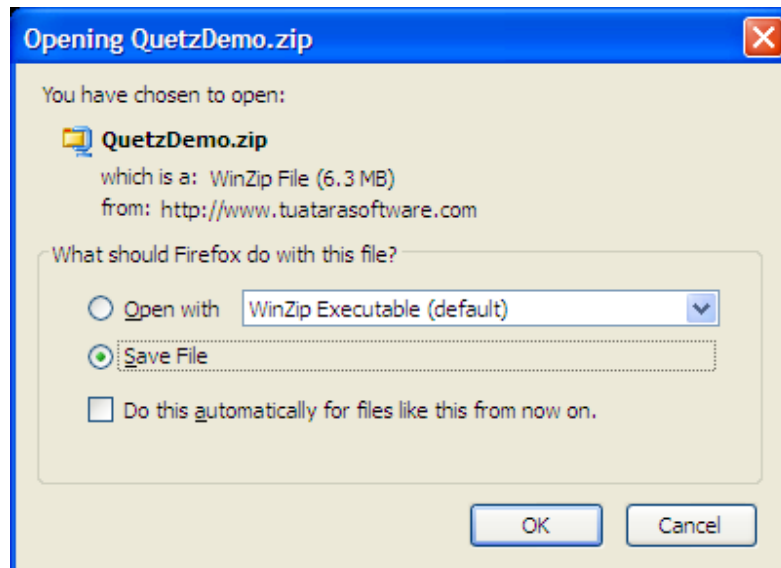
Opening QuetzDemo.zip

You have chosen to open:

QuetzDemo.zip

which is a: WinZip File (6.3 MB)

from: http://www.tuatarasoftware.com

What should Firefox do with this file?

Open with WinZip Executable (default)

Save File

Do this automatically for files like this from now on.

OK Cancel